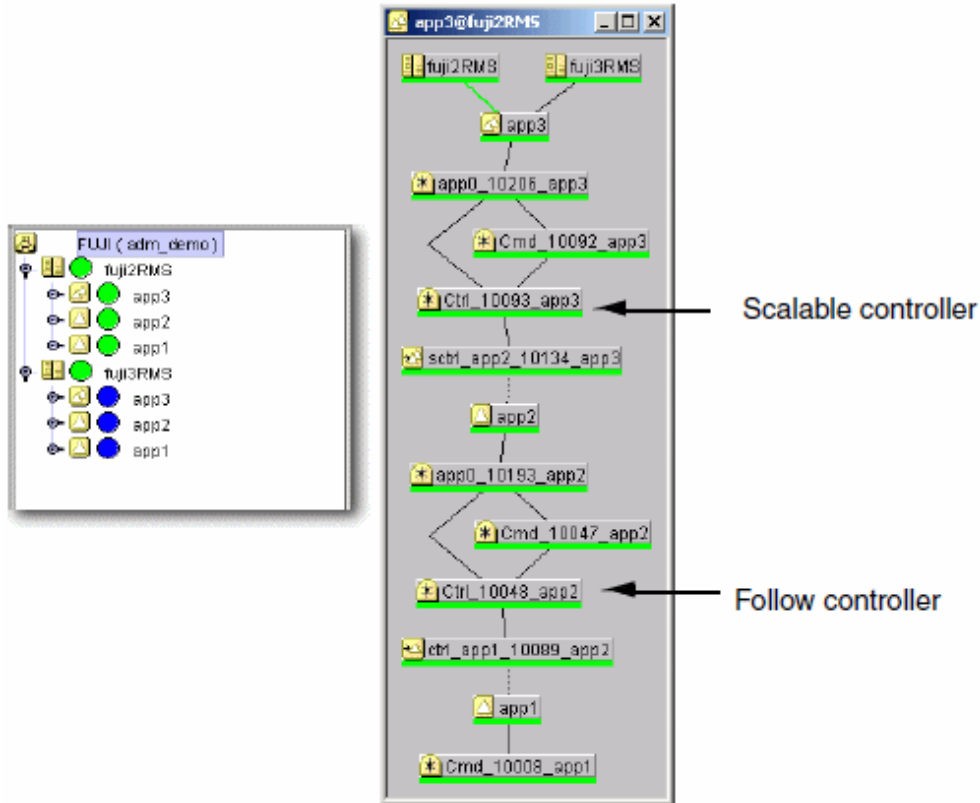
FUJI ( adm_demo )
fuji2RMS
app3
app2
app1
fuji3RMS
app3
app2
app1

app3@fuji2RMS
fuji2RMS
fuji3RMS
app3
app0_10206_app3
Cmd_10092_app3
Ctrl_10093_app3
sctrl_app2_10134_app3
app2
app0_10193_app2
Cmd_10047_app2
Ctrl_10048_app2
ctrl_app1_10089_app2
app1
Cmd_10008_app1

Scalable controller

Follow controller